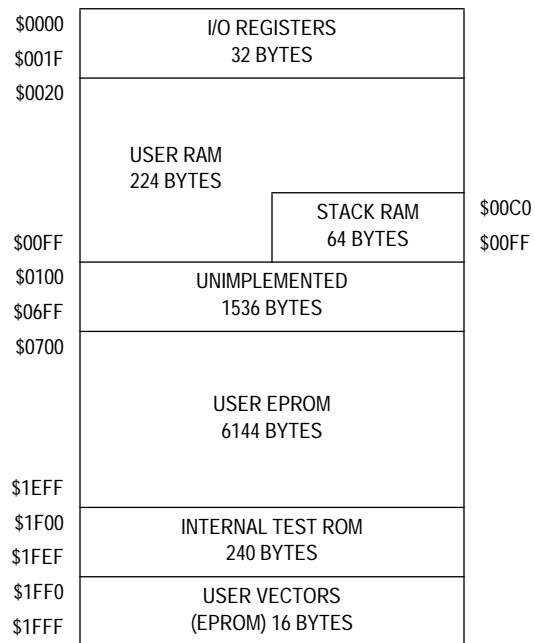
$0000
I/O REGISTERS
32 BYTES
$001F

$0020
USER RAM
224 BYTES
STACK RAM
64 BYTES
$00C0
$00FF
$00FF

$0100
UNIMPLEMENTED
1536 BYTES
$06FF

$0700
USER EPROM
6144 BYTES
$1EFF

$1F00
INTERNAL TEST ROM
240 BYTES
$1FEF

$1FF0
USER VECTORS
(EPROM) 16 BYTES
$1FFF